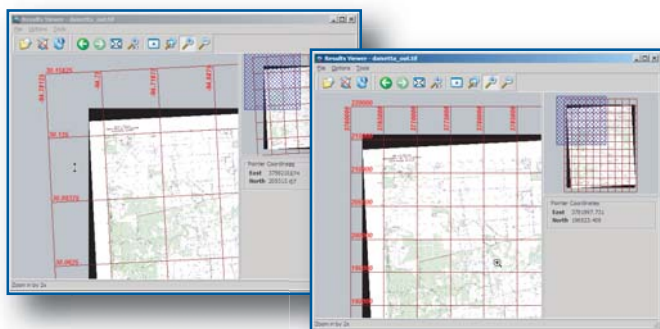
Results Viewer - dasetta_out.tif

File Options Tools

30.15835

30.1336

30.08332

30.0836

Pointer Coordinates

East 379810.674

North 203513.457

Zoom in by 2x

Results Viewer - dasetta_out.tif

File Options Tools

Pointer Coordinates

East 378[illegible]

North 196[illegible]

Zoom in by 2x